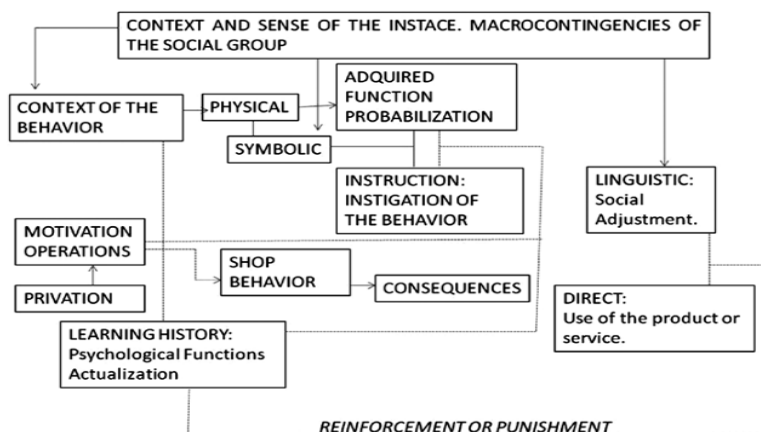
CONTEXT AND SENSE OF THE INSTACE. MACROCONTINGENCIES OF THE SOCIAL GROUP

CONTEXT OF THE BEHAVIOR

PHYSICAL

ADQUIRED FUNCTION PROBABILIZATION

SYMBOLIC

INSTRUCTION: INSTIGATION OF THE BEHAVIOR

LINGUISTIC: Social Adjustment.

MOTIVATION OPERATIONS

PRIVATION

SHOP BEHAVIOR

CONSEQUENCES

DIRECT: Use of the product or service.

LEARNING HISTORY: Psychological Functions Actualization

REINFORCEMENT OR PUNISHMENT